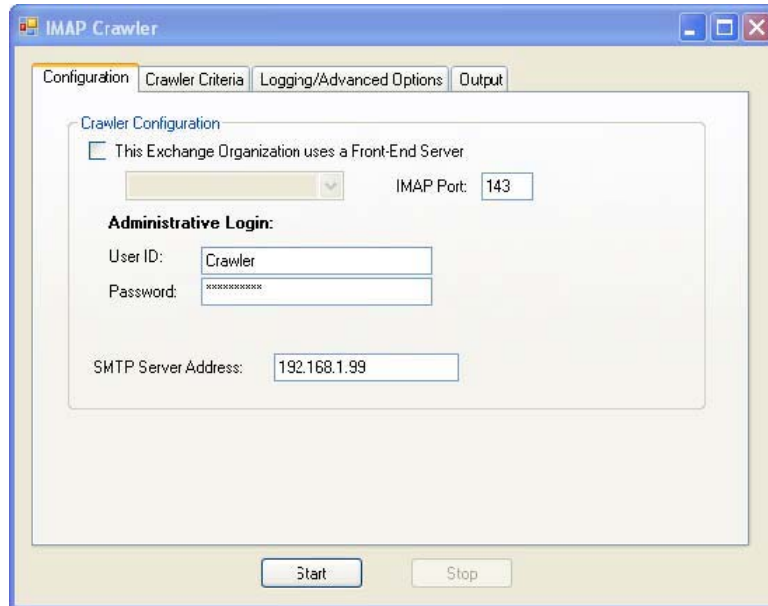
IMAP Crawler

Configuration | Crawler Criteria | Logging/Advanced Options | Output

Crawler Configuration

This Exchange Organization uses a Front-End Server

IMAP Port: 143

Administrative Login:

User ID: Crawler

Password: **********

SMTP Server Address: 192.168.1.99

Start

Stop